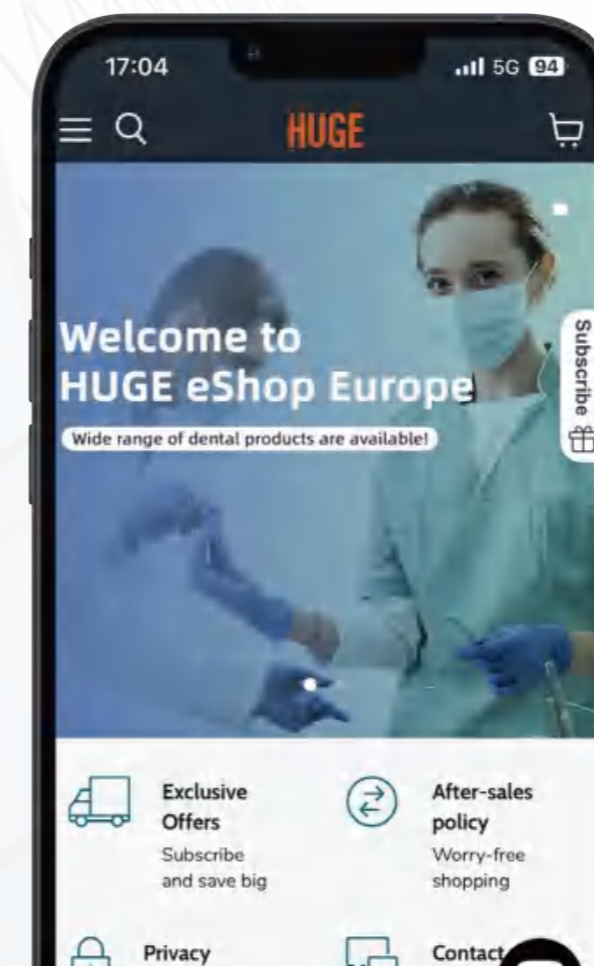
17:04

5G 94

HUGE

Welcome to
HUGE eShop Europe

Wide range of dental products are available!

Subscribe

Exclusive Offers
Subscribe and save big

After-sales policy
Worry-free shopping

Privacy

Contact